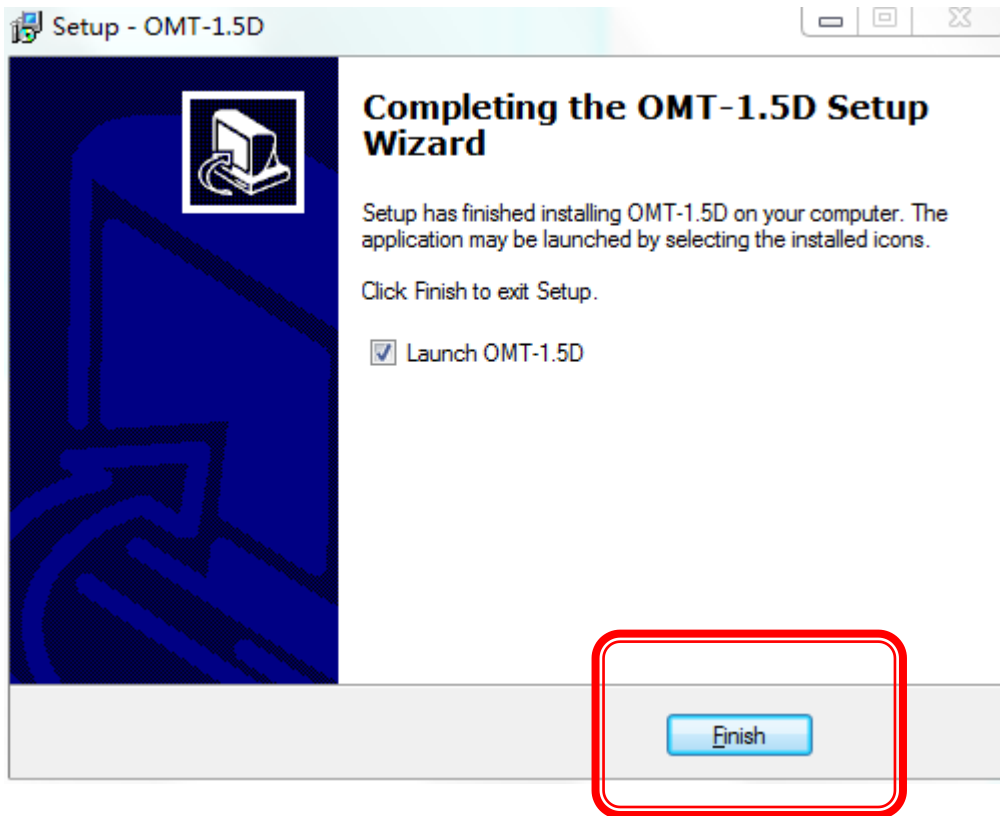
Setup - OMT-1.5D

Completing the OMT-1.5D Setup Wizard

Setup has finished installing OMT-1.5D on your computer. The application may be launched by selecting the installed icons.

Click Finish to exit Setup.

Launch OMT-1.5D

Finish